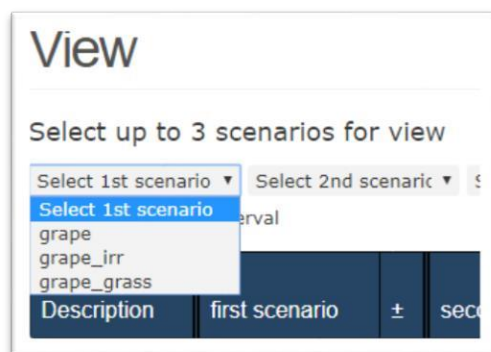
View

Select up to 3 scenarios for view

Select 1st scenario ▾ Select 2nd scenaric ▾ S

Select 1st scenario
grape
grape_irr
grape_grass

erval

| Description | first scenario | ± | sec |
|---|---|---|---|